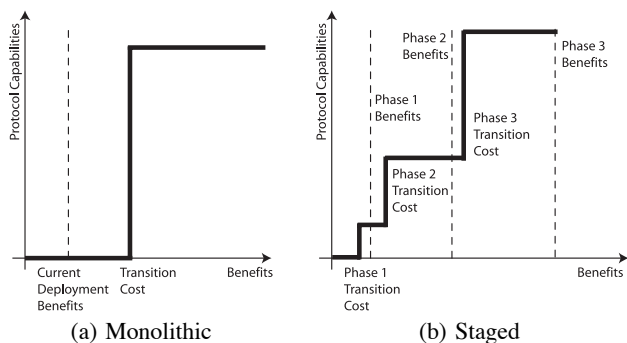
Protocol Capabilities

Current Deployment Benefits

Transition Cost

Benefits

(a) Monolithic

Protocol Capabilities

Phase 2 Benefits

Phase 3 Benefits

Phase 1 Benefits

Phase 3 Transition Cost

Phase 2 Transition Cost

Phase 1 Transition Cost

Benefits

(b) Staged